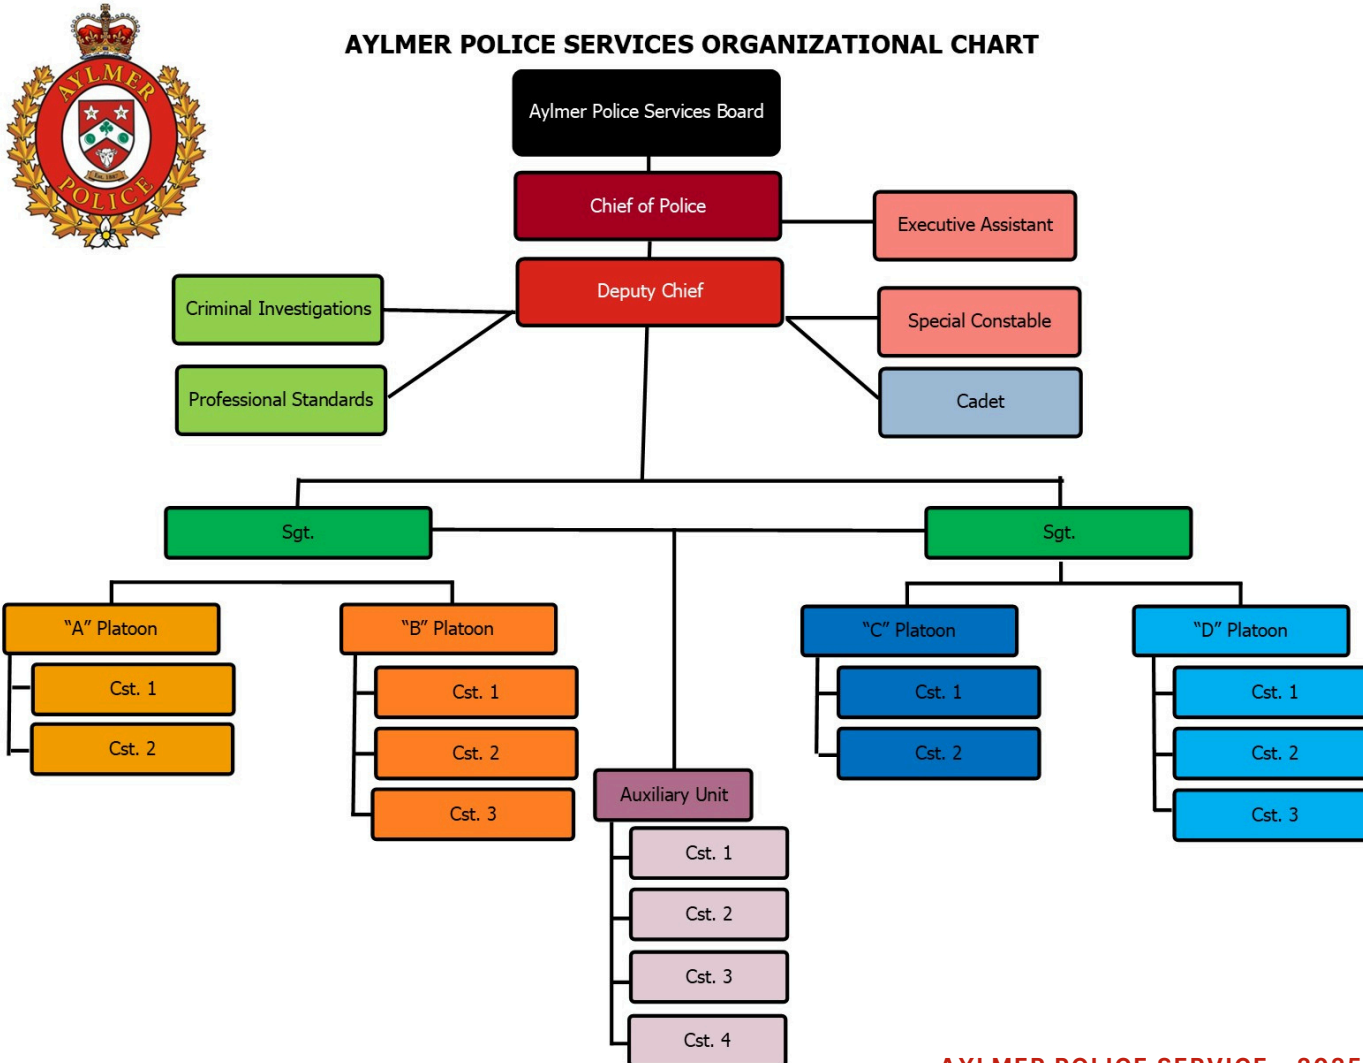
AYLMER POLICE

Est. 1887

AYLMER POLICE SERVICES ORGANIZATIONAL CHART

Aylmer Police Services Board

Chief of Police

Executive Assistant

Deputy Chief

Criminal Investigations

Professional Standards

Special Constable

Cadet

Sgt.

Sgt.

"A" Platoon

Cst. 1

Cst. 2

"B" Platoon

Cst. 1

Cst. 2

Cst. 3

Auxiliary Unit

Cst. 1

Cst. 2

Cst. 3

Cst. 4

"C" Platoon

Cst. 1

Cst. 2

"D" Platoon

Cst. 1

Cst. 2

Cst. 3

AYLMER POLICE SERVICE - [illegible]